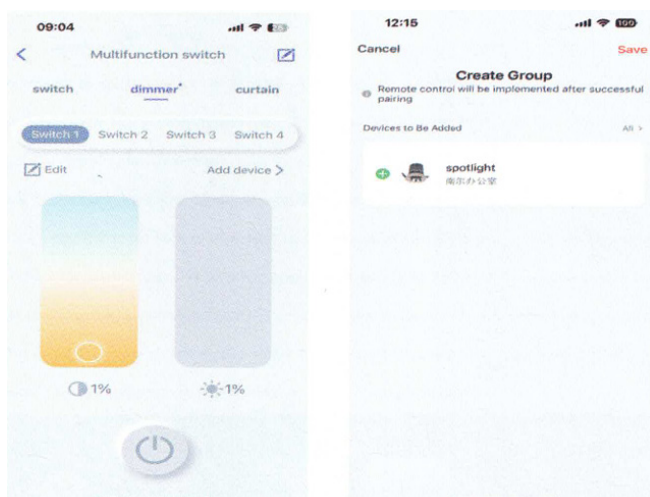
09:04

Multifunction switch

switch dimmer curtain

Switch 1 Switch 2 Switch 3 Switch 4

Edit Add device >

1%

1%

12:15

Cancel Save

Create Group

Remote control will be implemented after successful pairing

Devices to Be Added All >

spotlight
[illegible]